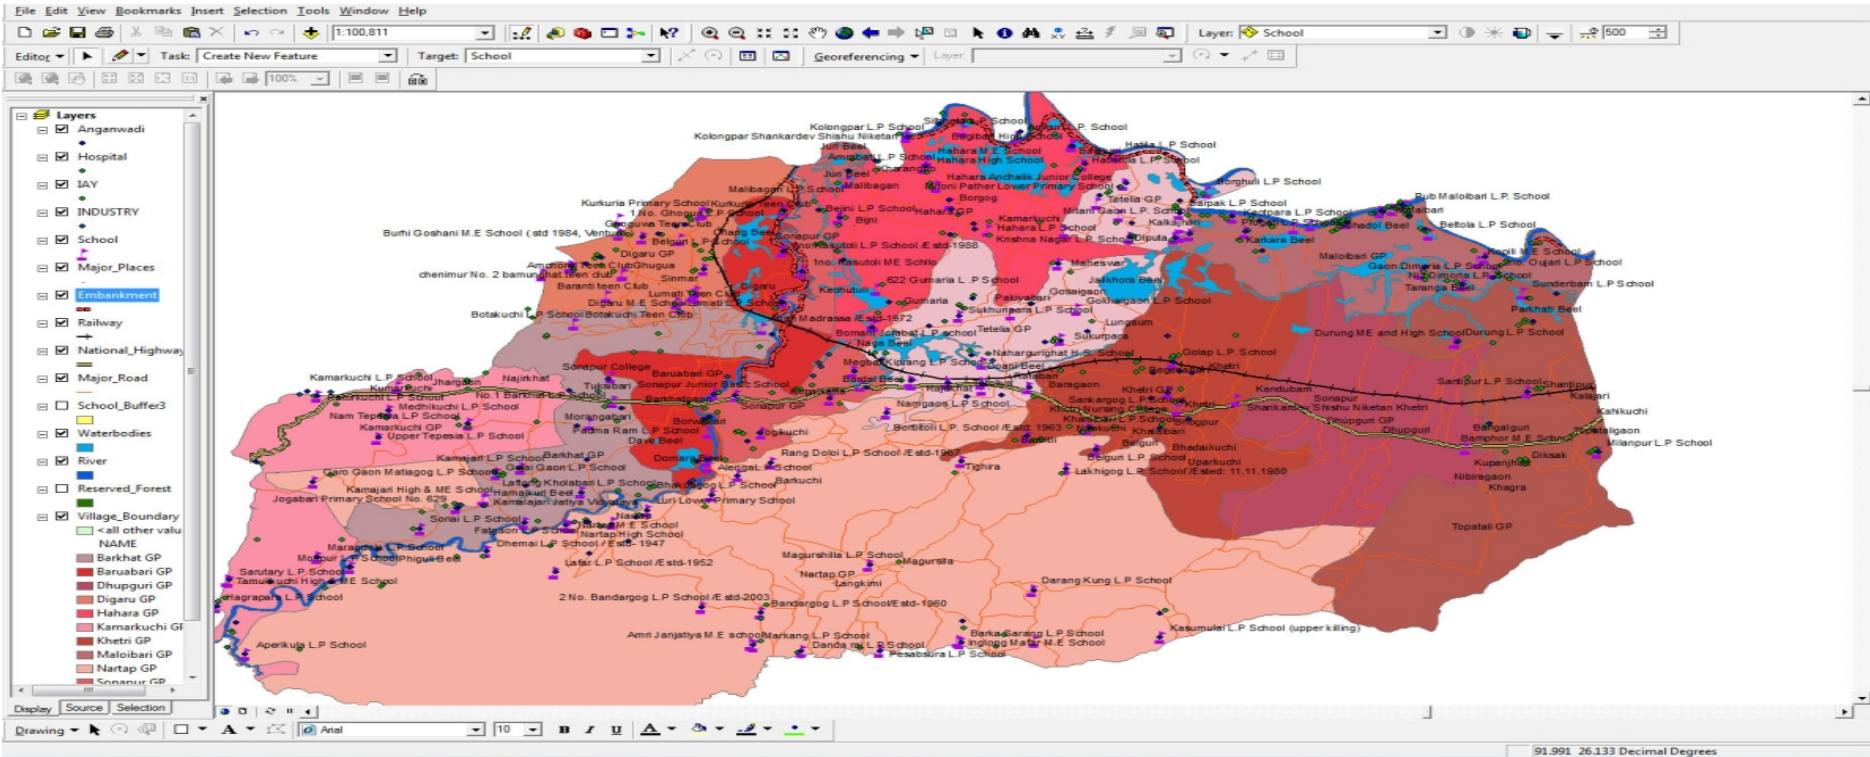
File Edit View Bookmarks Insert Selection Tools Window Help

1:100,811

Layer: School

500

Editor ▾ Task: Create New Feature Target: School

Georeferencing ▾ Layer:

100%

Layers
Anganwadi
Hospital
IAY
INDUSTRY
School
Major_Places
Embankment
Railway
National_Highway
Major_Road
School_Buffer3
Waterbodies
River
Reserved_Forest
Village_Boundary
<all other values>
NAME
Barkhat GP
Baruabari GP
Dhupguri GP
Digaru GP
Hahara GP
Kamarkuchi GP
Khetri GP
Maloibari GP
Nartap GP
Sonapur GP

Display Source Selection

Kolongpar L.P School
Kolongpar Shankardev Shishu Niketan
Hahara L.P School
Hahara M.E School
Hahara High School
Hahara Anchalik Junior College
Morighuli L.P School
Pub Maloibari L.P. School
Beltola L.P School
Kurkuria Primary School
Malibagan L.P School
Malibagan
Beini L.P School
Burhi Goshani M.E School ( std 1984, Venture)
chenimur No. 2 bamun
Digaru GP
Baranti teen Club
Digaru M.E School
Botakuchi L.P School
Botakuchi Teen Club
Gumaria
622 Gumaria L.P School
Maloibari GP
Sunderbam L.P School
Tetelia GP
Parkhati Beel
Durung ME and High School
Durung L.P School
Kamarkuchi L.P School
Najirkhat
Sonapur College
Baruabari GP
Sonapur Junior Basic School
Sonapur GP
Tuktabari
Medhikuchi L.P School
Upper Tepesia L.P School
Kamarkuchi GP
Morangajari
Padma Ram L.P School
Dave Beel
Dorpang Beel
Jogikuchi
Rang Doloi L.P School / Estd-1961
Tighira
Kamarkuchi GP
Gorai Gaon L.P School
Kamajari High & ME School
Jogabari Primary School No. 629
Baruakuchi
Khetri GP
Sankargog
Shankardev Shishu Niketan Khetri
Santipur L.P School
Kalajari
Bamphor M.E School
Milanpur L.P School
Dhupguri GP
Kupanjhar
Khagra
Topatali GP
Bhadaikuchi
Uparkuchi
Lakhigog L.P School / Estd: 11.11.1980
Sonai L.P School
Dhemai L.P School / Estd- 1947
Nartap High School
Magurshila L.P School
Magursila
Nartap GP
Langkimi
Lafar L.P School / Estd-1952
Darang Kung L.P School
Sarutary L.P School
Tamulikuchi High & M.E School
Hagrapara L.P School
2 No. Bandargog L.P School / E std-2003
Bandargog L.P School / Estd-1960
Amri Janjatiya M.E school
Markang L.P School
Danda raj L.P School
Pesabsura L.P School
Barka Sarang L.P School
Ingloso Matar M.E School
Kasumulai L.P School (upper killing)
Aperkula L.P School

Drawing ▾ Arial 10 B I U

91.991 26.133 Decimal Degrees